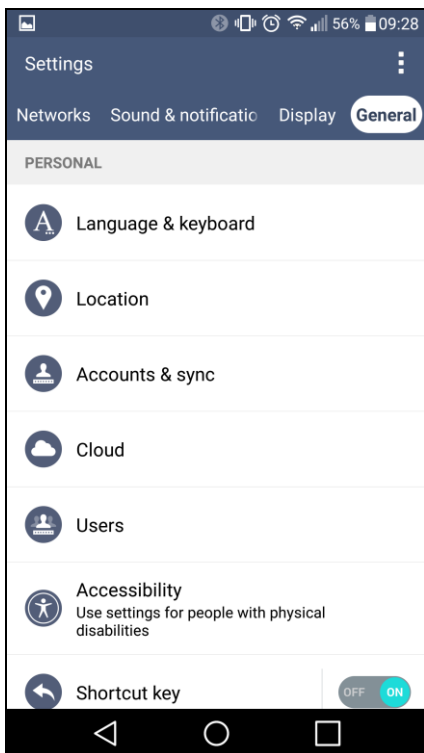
56% 09:28

Settings

Networks Sound & notificatio Display General

PERSONAL

A Language & keyboard

Location

Accounts & sync

Cloud

Users

Accessibility
Use settings for people with physical disabilities

Shortcut key

OFF ON